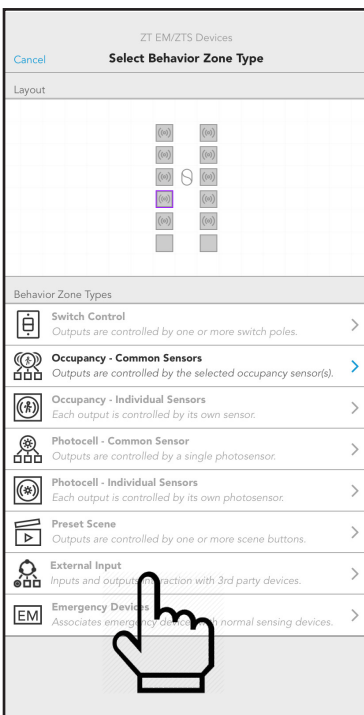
ZT EM/ZTS Devices

Cancel

Select Behavior Zone Type

Layout

Behavior Zone Types

Switch Control
Outputs are controlled by one or more switch poles.

Occupancy - Common Sensors
Outputs are controlled by the selected occupancy sensor(s).

Occupancy - Individual Sensors
Each output is controlled by its own sensor.

Photocell - Common Sensor
Outputs are controlled by a single photosensor.

Photocell - Individual Sensors
Each output is controlled by its own photosensor.

Preset Scene
Outputs are controlled by one or more scene buttons.

External Input
Inputs and outpu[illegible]action with 3rd party devices.

EM

Emergency Devi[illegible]
Associates eme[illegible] normal sensing devices.